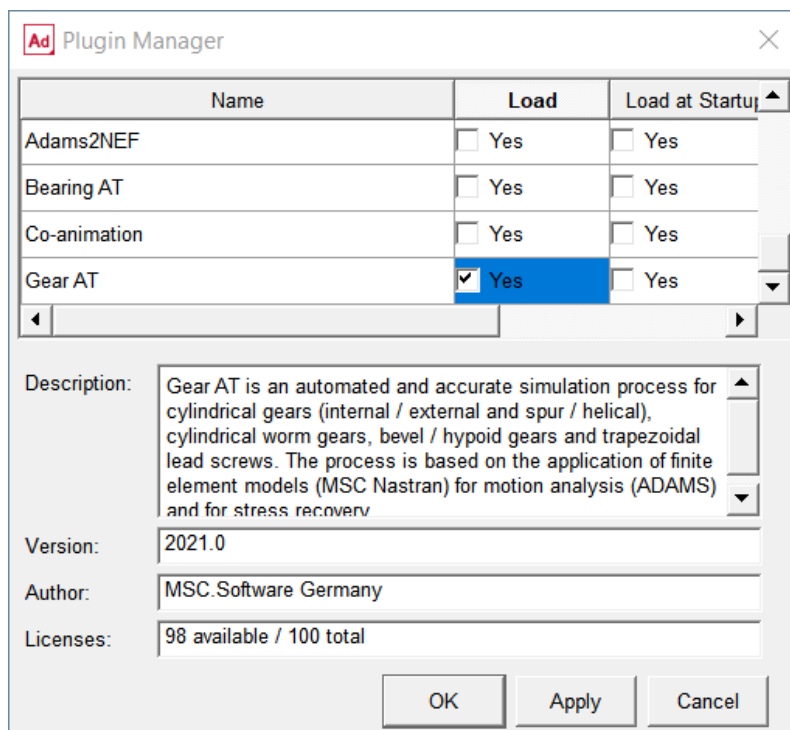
Ad Plugin Manager

| Name | Load | Load at Startu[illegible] |
|---|---|---|
| Adams2NEF | Yes | Yes |
| Bearing AT | Yes | Yes |
| Co-animation | Yes | Yes |
| Gear AT | Yes | Yes |

Description: Gear AT is an automated and accurate simulation process for cylindrical gears (internal / external and spur / helical), cylindrical worm gears, bevel / hypoid gears and trapezoidal lead screws. The process is based on the application of finite element models (MSC Nastran) for motion analysis (ADAMS) and for stress recovery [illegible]

Version: 2021.0

Author: MSC.Software Germany

Licenses: 98 available / 100 total

OK Apply Cancel